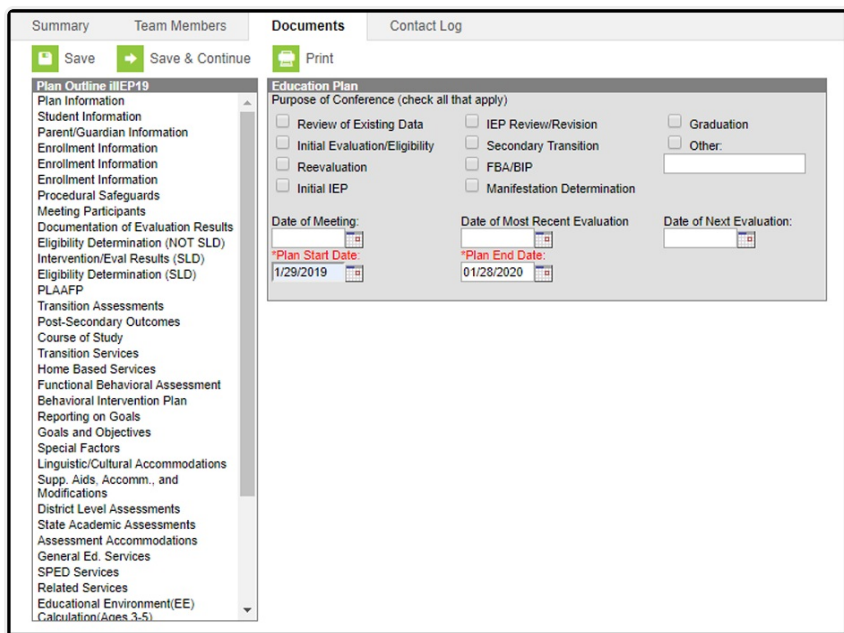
Summary Team Members Documents Contact Log

Save Save & Continue Print

Plan Outline illEP19
Plan Information
Student Information
Parent/Guardian Information
Enrollment Information
Enrollment Information
Enrollment Information
Procedural Safeguards
Meeting Participants
Documentation of Evaluation Results
Eligibility Determination (NOT SLD)
Intervention/Eval Results (SLD)
Eligibility Determination (SLD)
PLAAFP
Transition Assessments
Post-Secondary Outcomes
Course of Study
Transition Services
Home Based Services
Functional Behavioral Assessment
Behavioral Intervention Plan
Reporting on Goals
Goals and Objectives
Special Factors
Linguistic/Cultural Accommodations
Supp. Aids, Accomm., and Modifications
District Level Assessments
State Academic Assessments
Assessment Accommodations
General Ed. Services
SPED Services
Related Services
Educational Environment(EE) Calculation(Ages 3-5)

Education Plan
Purpose of Conference (check all that apply)
Review of Existing Data
IEP Review/Revision
Graduation
Initial Evaluation/Eligibility
Secondary Transition
Other:
Reevaluation
FBA/BIP
Initial IEP
Manifestation Determination

Date of Meeting:
Date of Most Recent Evaluation
Date of Next Evaluation:
*Plan Start Date:
1/29/2019
*Plan End Date:
01/28/2020